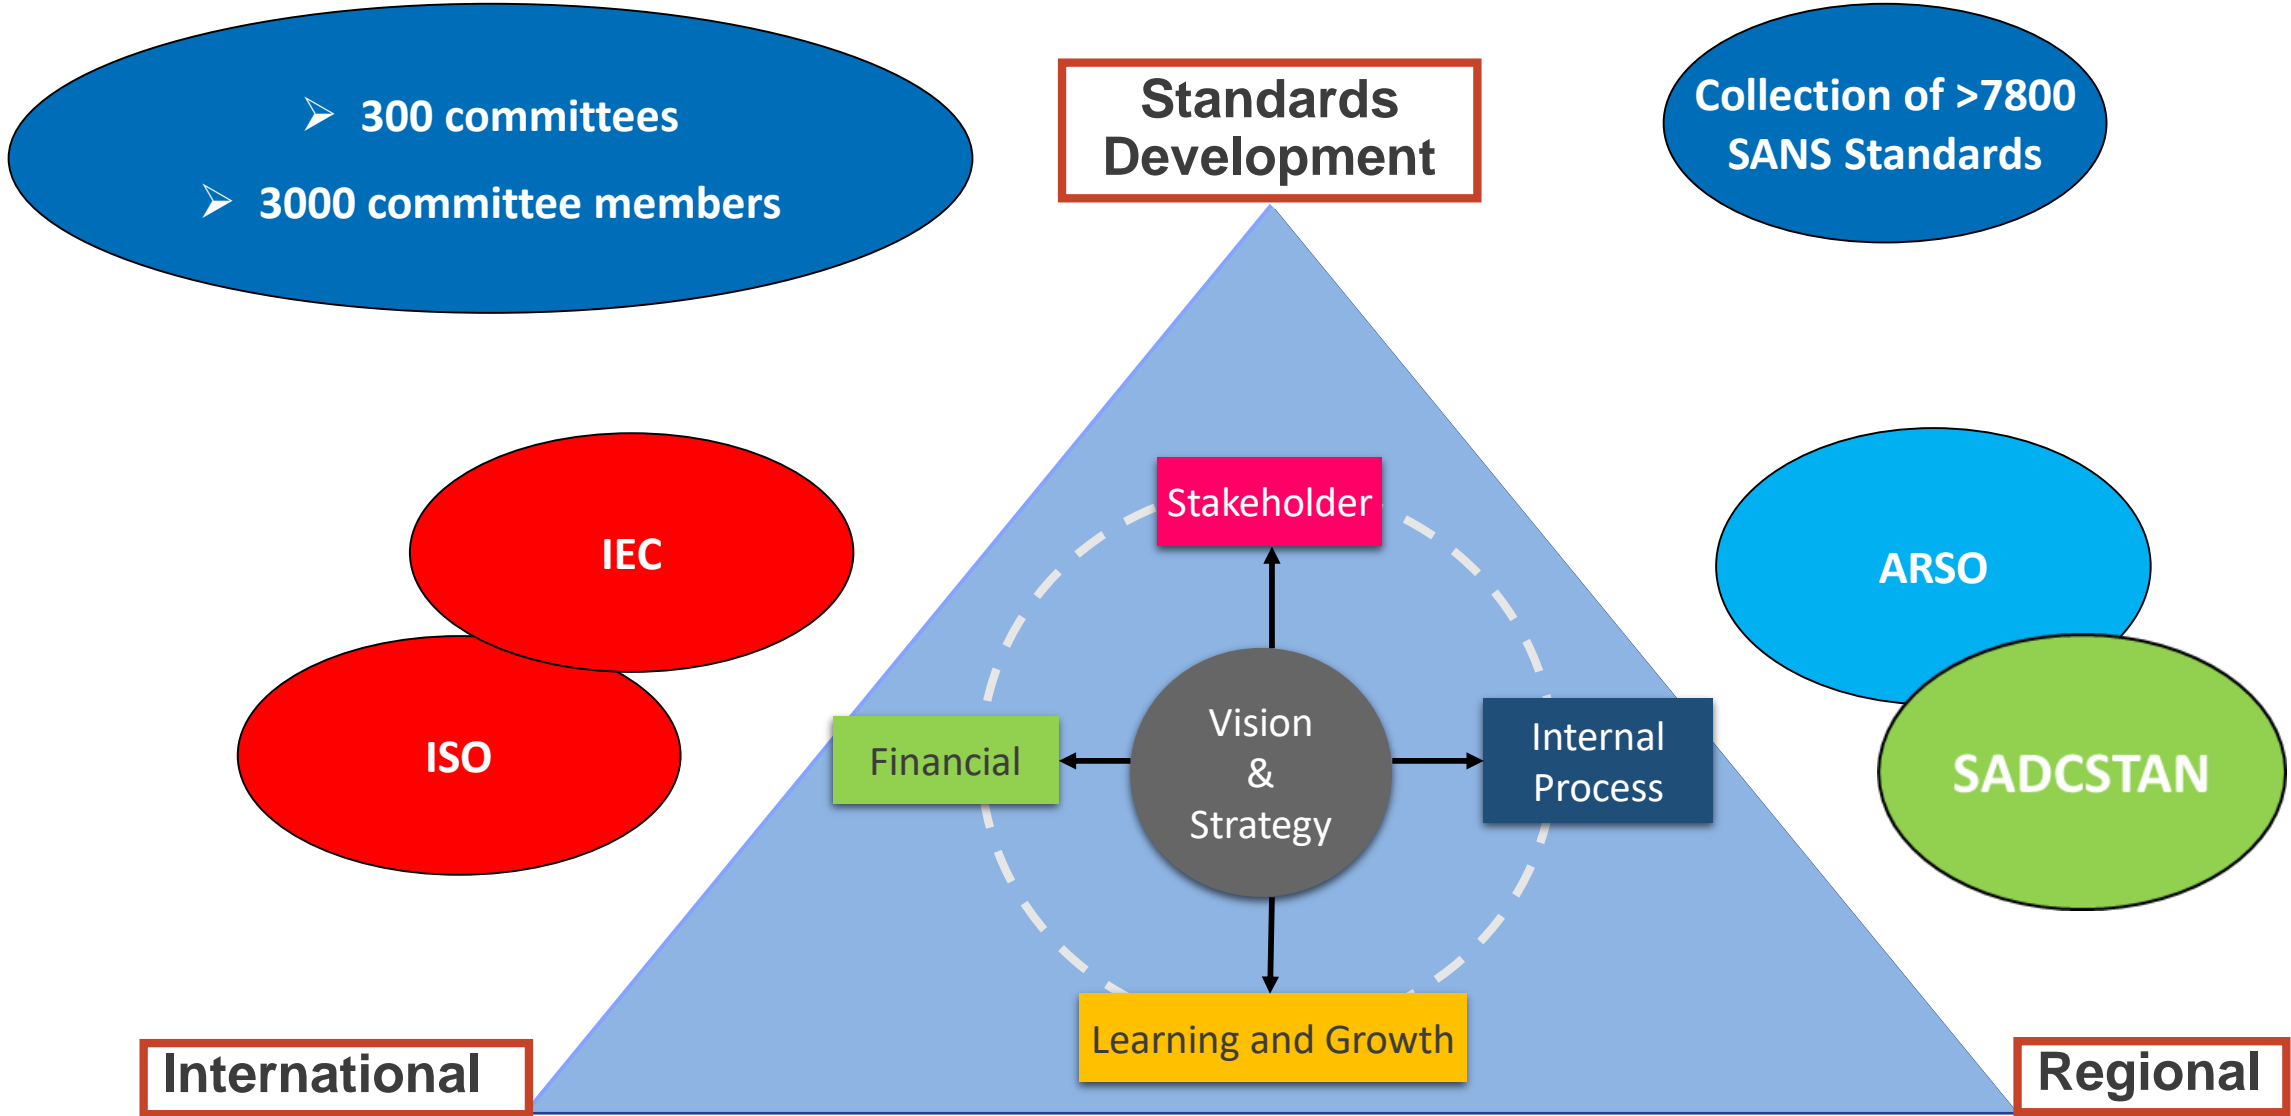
➢ 300 committees

➢ 3000 committee members

Standards Development

Collection of >7800 SANS Standards

IEC

ISO

Stakeholder

Vision & Strategy

Financial

Internal Process

Learning and Growth

ARSO

SADCSTAN

International

Regional